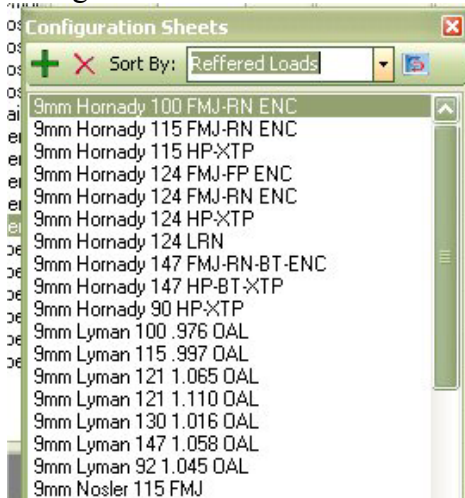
Configuration Sheets

Sort By: Reffered Loads

9mm Hornady 100 FMJ-RN ENC
9mm Hornady 115 FMJ-RN ENC
9mm Hornady 115 HP-XTP
9mm Hornady 124 FMJ-FP ENC
9mm Hornady 124 FMJ-RN ENC
9mm Hornady 124 HP-XTP
9mm Hornady 124 LRN
9mm Hornady 147 FMJ-RN-BT-ENC
9mm Hornady 147 HP-BT-XTP
9mm Hornady 90 HP-XTP
9mm Lyman 100 .976 OAL
9mm Lyman 115 .997 OAL
9mm Lyman 121 1.065 OAL
9mm Lyman 121 1.110 OAL
9mm Lyman 130 1.016 OAL
9mm Lyman 147 1.058 OAL
9mm Lyman 92 1.045 OAL
9mm Nosler 115 FMJ